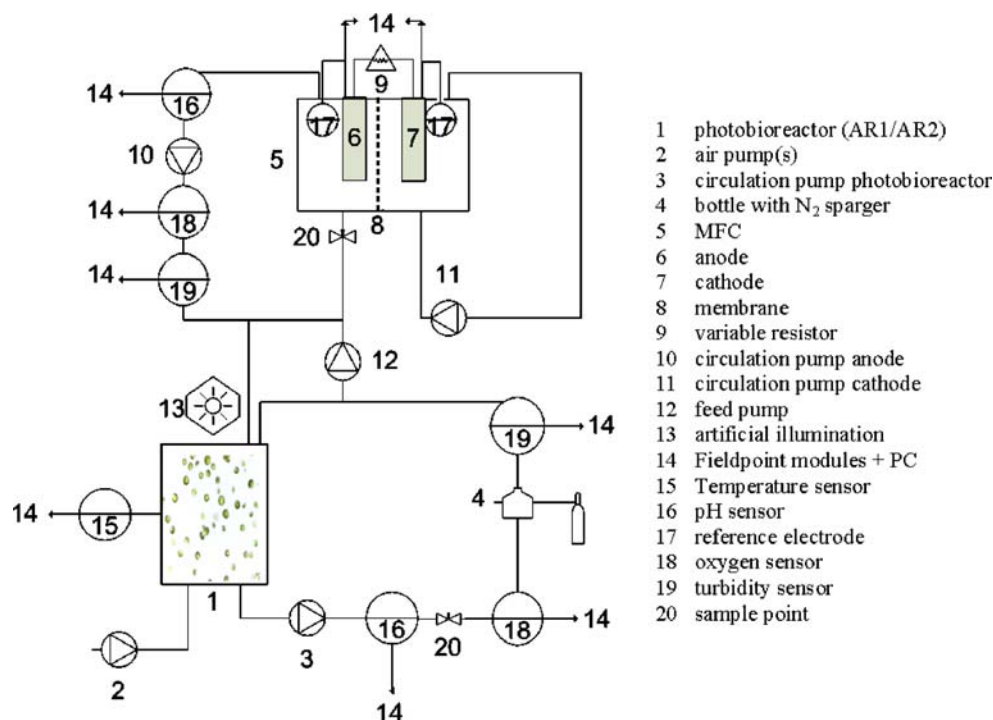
14
9
14
16
17
6
7
17
5
10
14
18
20
8
14
19
11
12
13
19
14
4
14
15
1
3
16
20
18
14
2
14

1 photobioreactor (AR1/AR2)
2 air pump(s)
3 circulation pump photobioreactor
4 bottle with $N_2$ sparger
5 MFC
6 anode
7 cathode
8 membrane
9 variable resistor
10 circulation pump anode
11 circulation pump cathode
12 feed pump
13 artificial illumination
14 Fieldpoint modules + PC
15 Temperature sensor
16 pH sensor
17 reference electrode
18 oxygen sensor
19 turbidity sensor
20 sample point